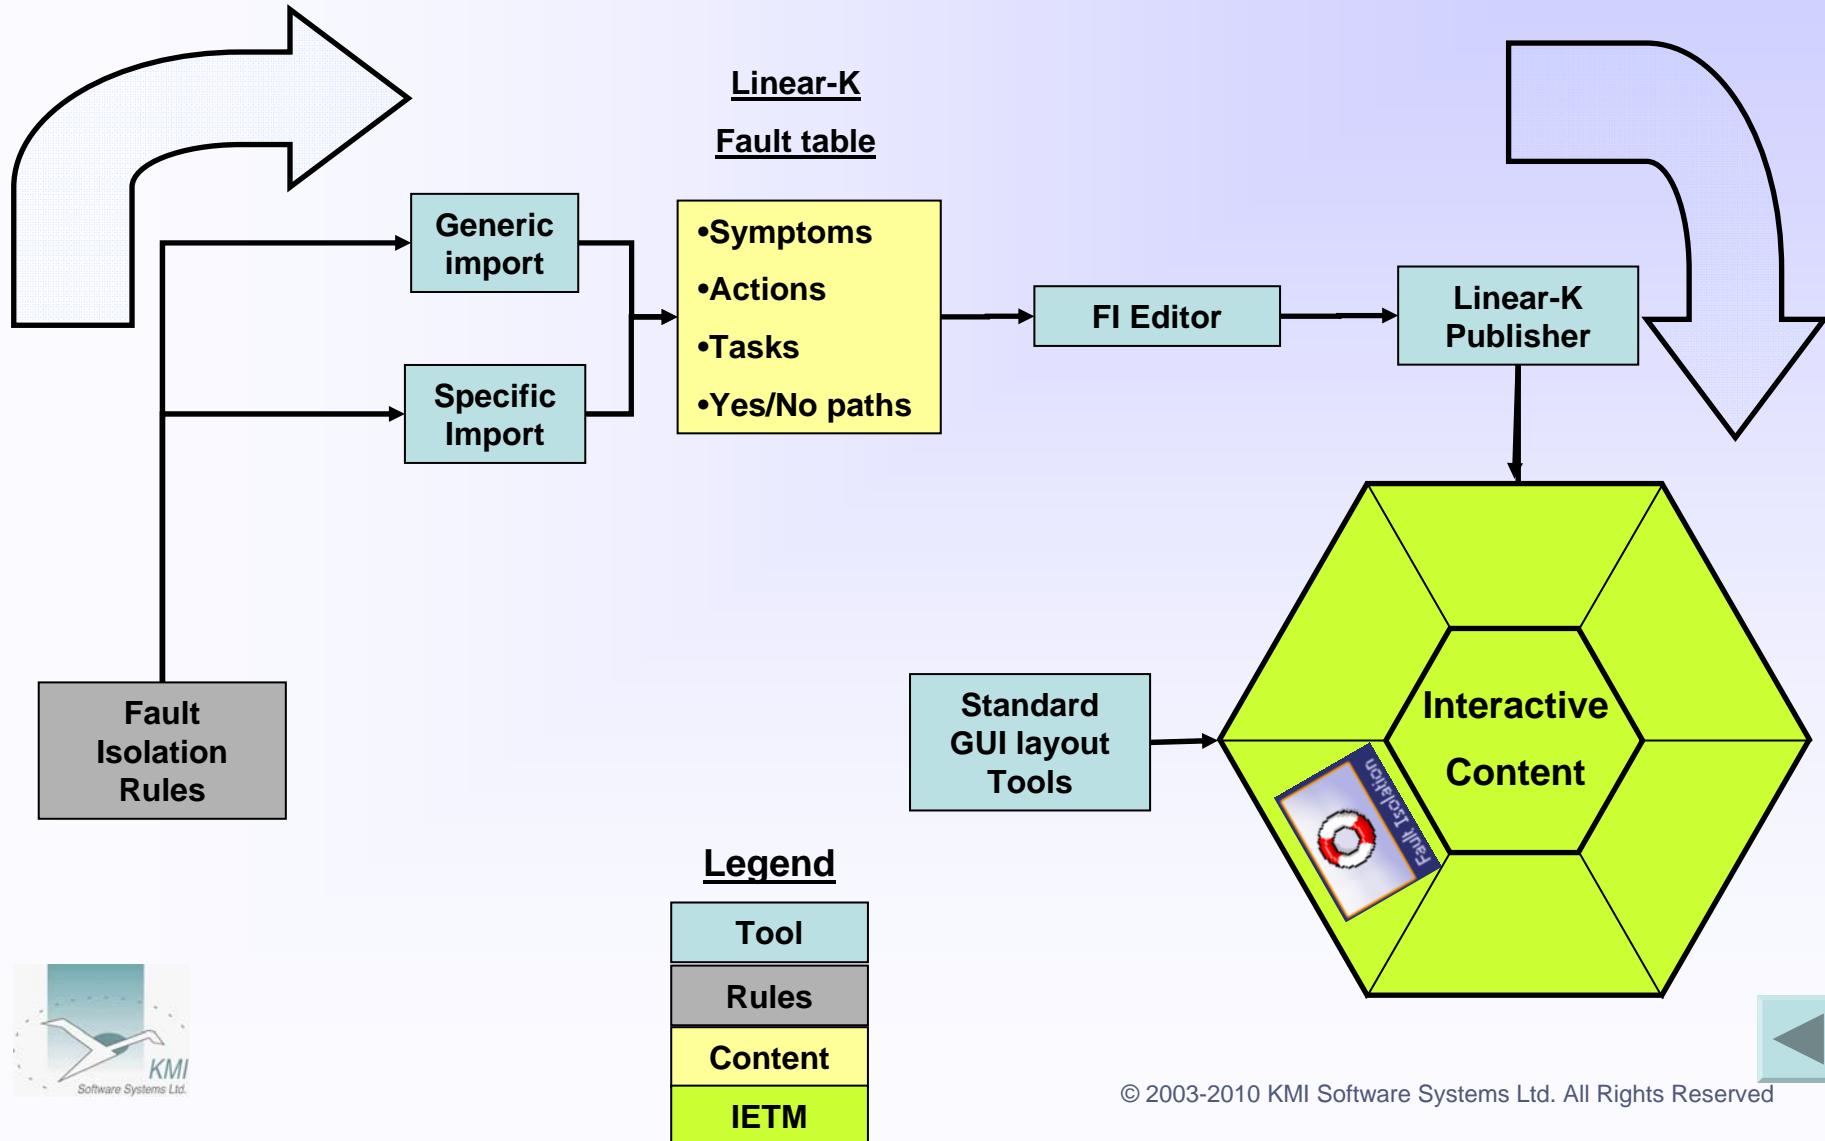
Linear-K

Fault table

Generic import

Specific Import

•Symptoms

•Actions

•Tasks

•Yes/No paths

FI Editor

Linear-K Publisher

Fault Isolation Rules

Standard GUI layout Tools

Interactive Content

Fault Isolation

Legend

| Tool |
|---|
| Rules |
| Content |
| IETM |

KMI Software Systems Ltd.

© 2003-2010 KMI Software Systems Ltd. All Rights Reserved